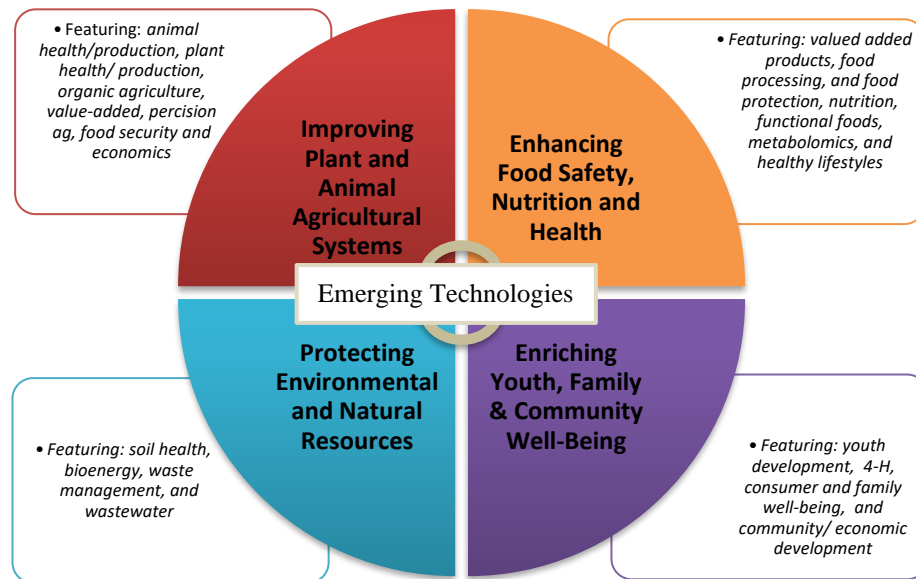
• Featuring: animal health/production, plant health/ production, organic agriculture, value-added, percision ag, food security and economics

Improving Plant and Animal Agricultural Systems

Enhancing Food Safety, Nutrition and Health

• Featuring: valued added products, food processing, and food protection, nutrition, functional foods, metabolomics, and healthy lifestyles

Emerging Technologies

• Featuring: soil health, bioenergy, waste management, and wastewater

Protecting Environmental and Natural Resources

Enriching Youth, Family & Community Well-Being

• Featuring: youth development, 4-H, consumer and family well-being, and community/ economic development